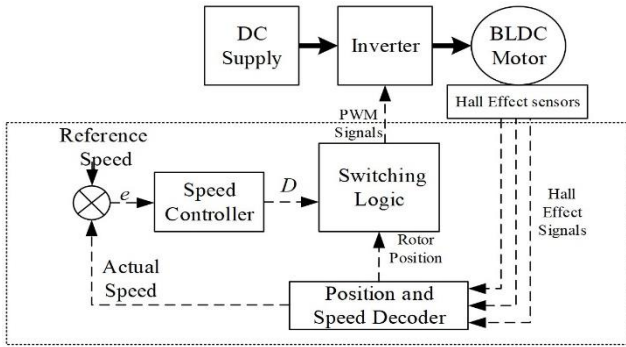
DC Supply

Inverter

BLDC Motor

Hall Effect sensors

PWM Signals

Reference Speed

$e$

Speed Controller

$D$

Switching Logic

Hall Effect Signals

Rotor Position

Actual Speed

Position and Speed Decoder